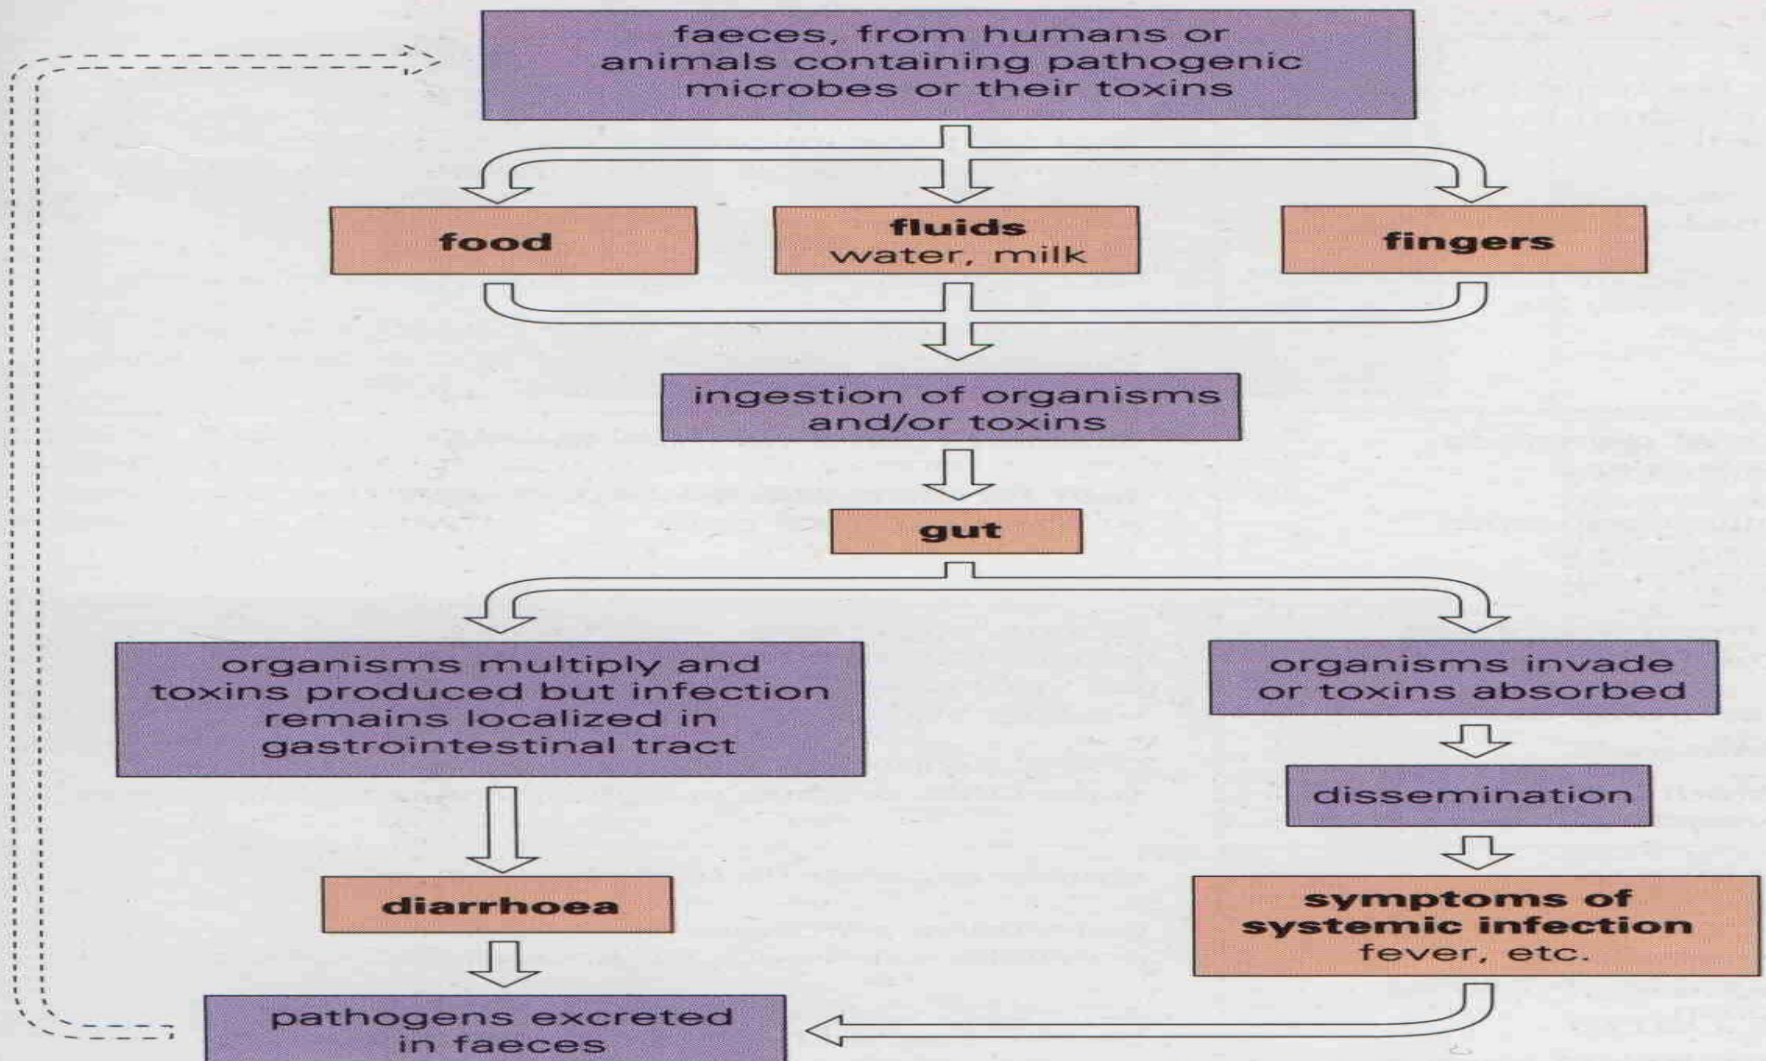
faeces, from humans or animals containing pathogenic microbes or their toxins

food

fluids
water, milk

fingers

ingestion of organisms and/or toxins

gut

organisms multiply and toxins produced but infection remains localized in gastrointestinal tract

organisms invade or toxins absorbed

dissemination

diarrhoea

symptoms of systemic infection
fever, etc.

pathogens excreted in faeces